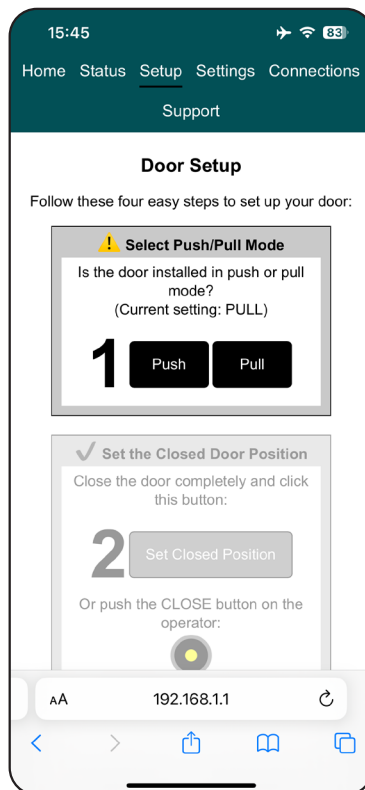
15:45

83

Home Status Setup Settings Connections Support

Door Setup

Follow these four easy steps to set up your door:

Select Push/Pull Mode

Is the door installed in push or pull mode?
(Current setting: PULL)

1

Push

Pull

Set the Closed Door Position

Close the door completely and click this button:

2

Set Closed Position

Or push the CLOSE button on the operator:

AA

192.168.1.1